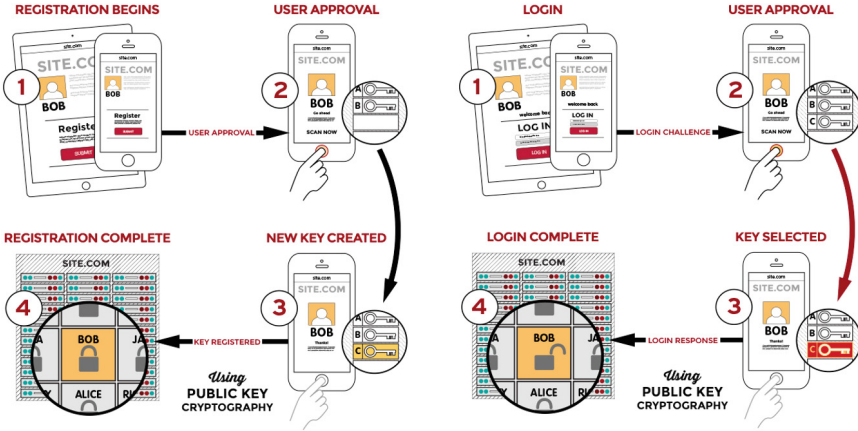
REGISTRATION BEGINS

1

site.com

SITE.COM

BOB

Register

SUBMIT

USER APPROVAL

USER APPROVAL

2

site.com

SITE.COM

BOB

Go ahead

SCAN NOW

A

B

REGISTRATION COMPLETE

SITE.COM

4

A

BOB

JA

ALICE

RI

KEY REGISTERED

NEW KEY CREATED

3

site.com

SITE.COM

BOB

Thanks!

A

B

C

Using PUBLIC KEY CRYPTOGRAPHY

LOGIN

1

site.com

SITE.COM

BOB

Welcome back

LOG IN

LOG IN

LOGIN CHALLENGE

USER APPROVAL

2

site.com

SITE.COM

BOB

Go ahead

SCAN NOW

A

B

C

LOGIN COMPLETE

SITE.COM

4

A

BOB

JA

ALICE

RI

LOGIN RESPONSE

KEY SELECTED

3

site.com

SITE.COM

BOB

Thanks!

A

B

C

Using PUBLIC KEY CRYPTOGRAPHY